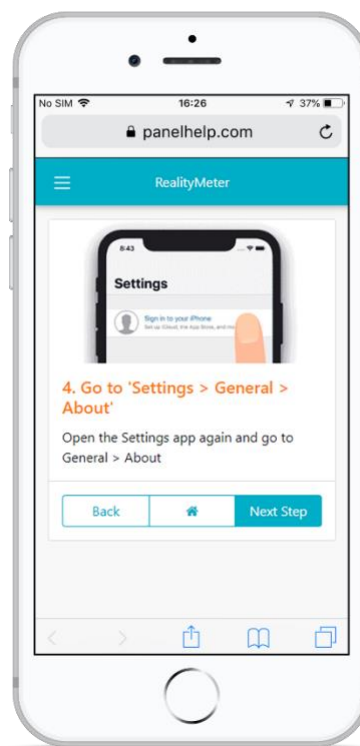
No SIM 16:26 37%

panelhelp.com

RealityMeter

8:43

Settings

Sign in to your iPhone
Set up iCloud, the App Store, and more.

4. Go to 'Settings > General > About'

Open the Settings app again and go to General > About

Back

Next Step